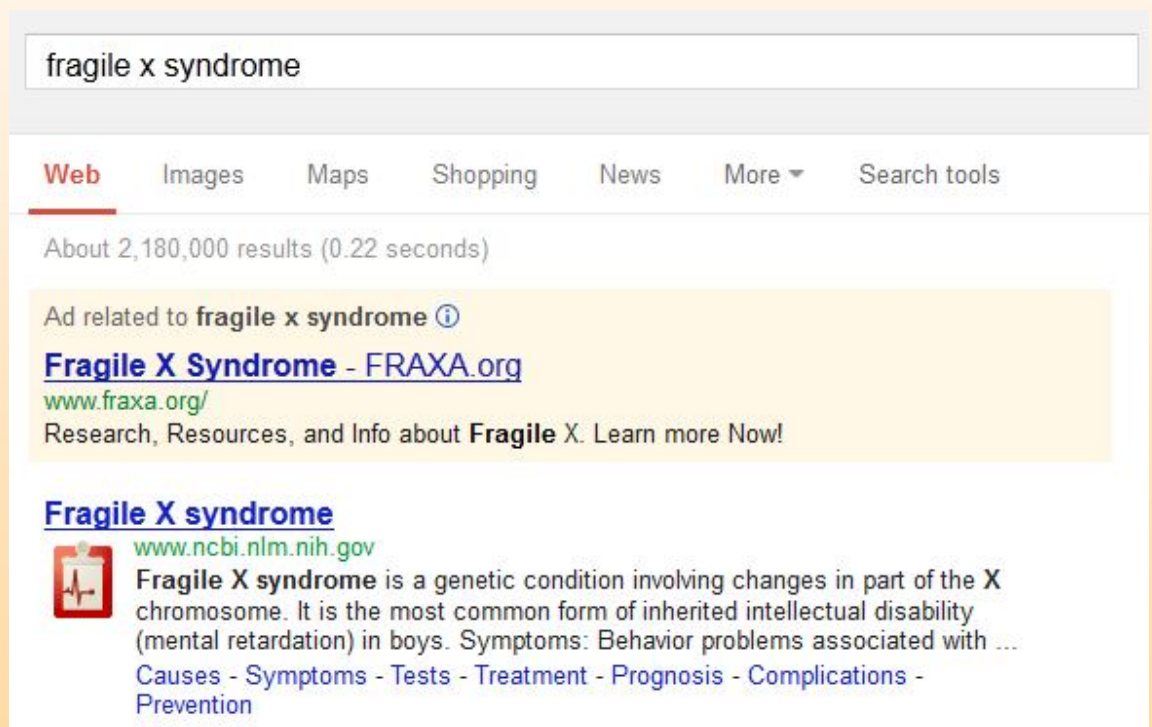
fragile x syndrome

Web Images Maps Shopping News More Search tools

About 2,180,000 results (0.22 seconds)

Ad related to **fragile x syndrome** ⓘ

Fragile X Syndrome - FRAXA.org
www.fraxa.org/
Research, Resources, and Info about **Fragile** X. Learn more Now!

Fragile X syndrome
www.ncbi.nlm.nih.gov
**Fragile X syndrome** is a genetic condition involving changes in part of the **X** chromosome. It is the most common form of inherited intellectual disability (mental retardation) in boys. Symptoms: Behavior problems associated with ...
Causes - Symptoms - Tests - Treatment - Prognosis - Complications - Prevention